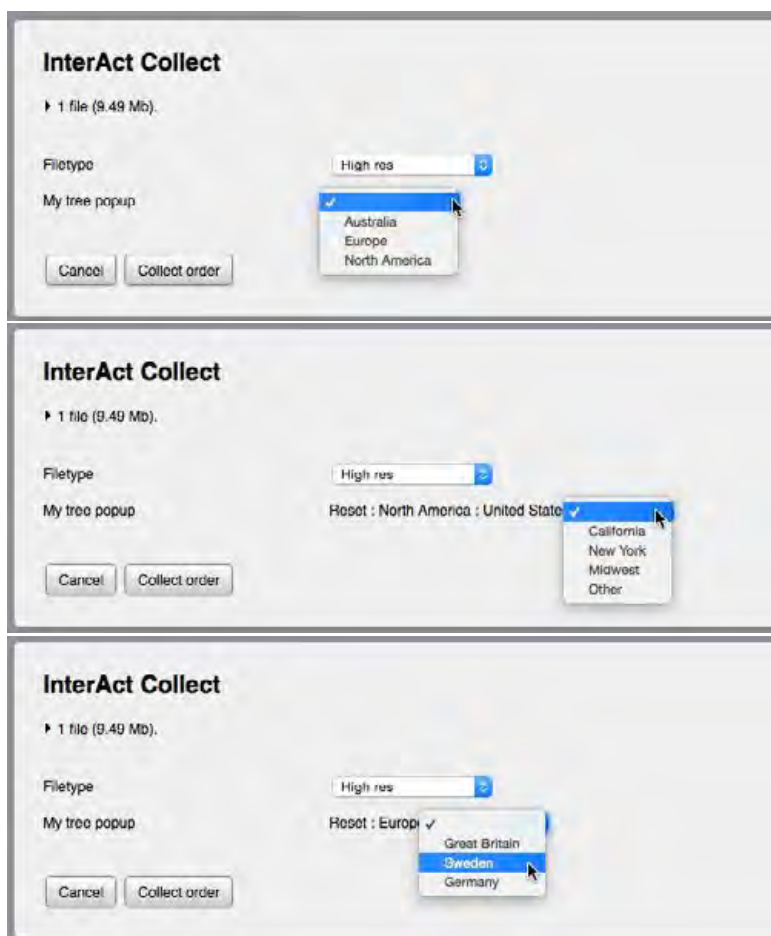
InterAct Collect

▸ 1 file (9.49 Mb).

Filetype High res

My tree popup ✓

Australia

Europe

North America

Cancel Collect order

InterAct Collect

▸ 1 file (9.49 Mb).

Filetype High res

My tree popup Reset : North America : United State ✓

California

New York

Midwest

Other

Cancel Collect order

InterAct Collect

▸ 1 file (9.49 Mb).

Filetype High res

My tree popup Reset : Europ ✓

Great Britain

Sweden

Germany

Cancel Collect order